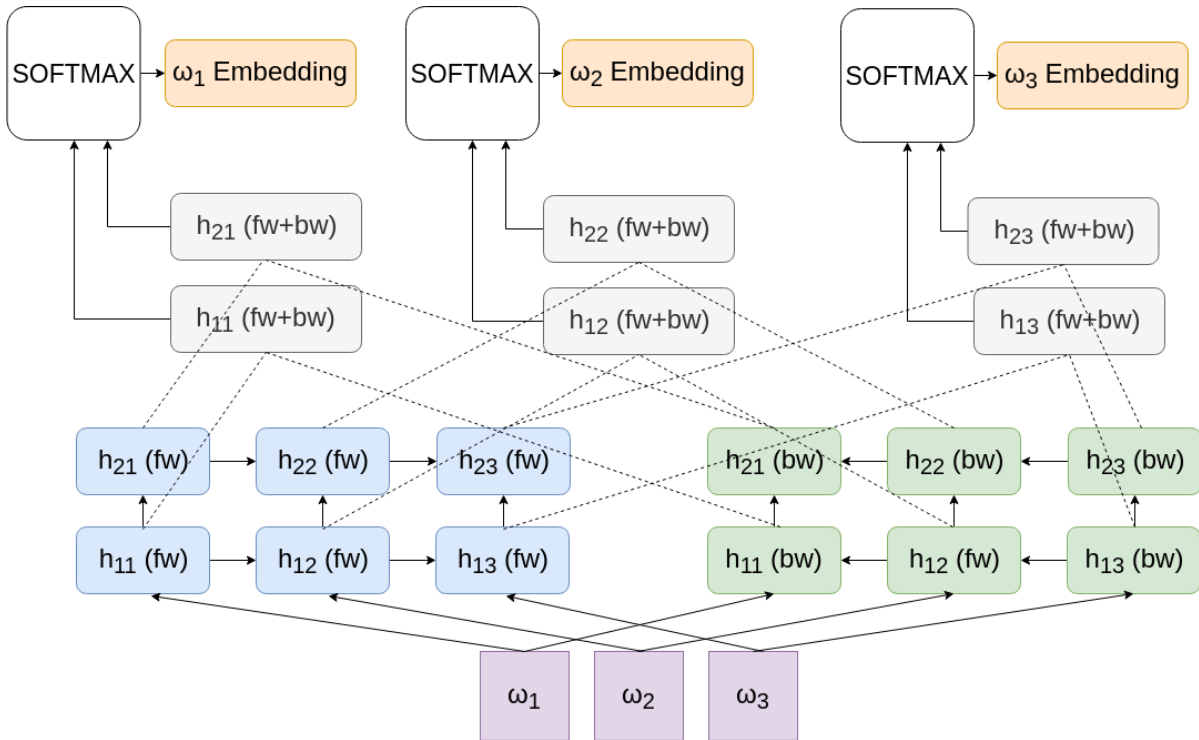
SOFTMAX $\omega_1$ Embedding

SOFTMAX $\omega_2$ Embedding

SOFTMAX $\omega_3$ Embedding

$h_{21}$ (fw+bw)

$h_{22}$ (fw+bw)

$h_{23}$ (fw+bw)

$h_{11}$ (fw+bw)

$h_{12}$ (fw+bw)

$h_{13}$ (fw+bw)

$h_{21}$ (fw)

$h_{22}$ (fw)

$h_{23}$ (fw)

$h_{21}$ (bw)

$h_{22}$ (bw)

$h_{23}$ (bw)

$h_{11}$ (fw)

$h_{12}$ (fw)

$h_{13}$ (fw)

$h_{11}$ (bw)

$h_{12}$ (fw)

$h_{13}$ (bw)

$\omega_1$

$\omega_2$

$\omega_3$